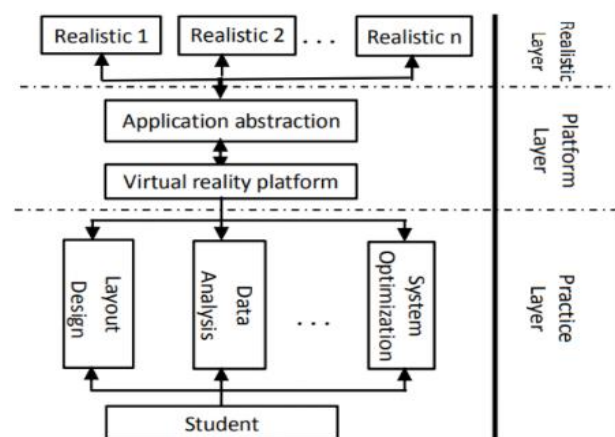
Realistic 1

Realistic 2

...

Realistic n

Realistic Layer

Application abstraction

Virtual reality platform

Platform Layer

Layout Design

Data Analysis

...

System Optimization

Practice Layer

Student